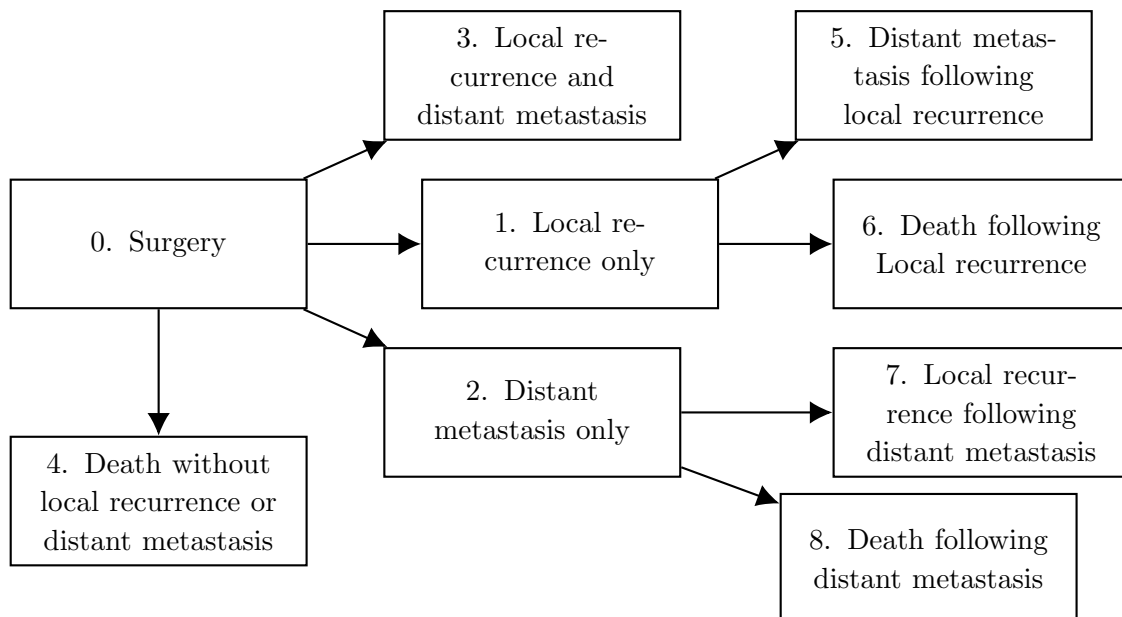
3. Local recurrence and distant metastasis

5. Distant metastasis following local recurrence

0. Surgery

1. Local recurrence only

6. Death following Local recurrence

2. Distant metastasis only

7. Local recurrence following distant metastasis

4. Death without local recurrence or distant metastasis

8. Death following distant metastasis